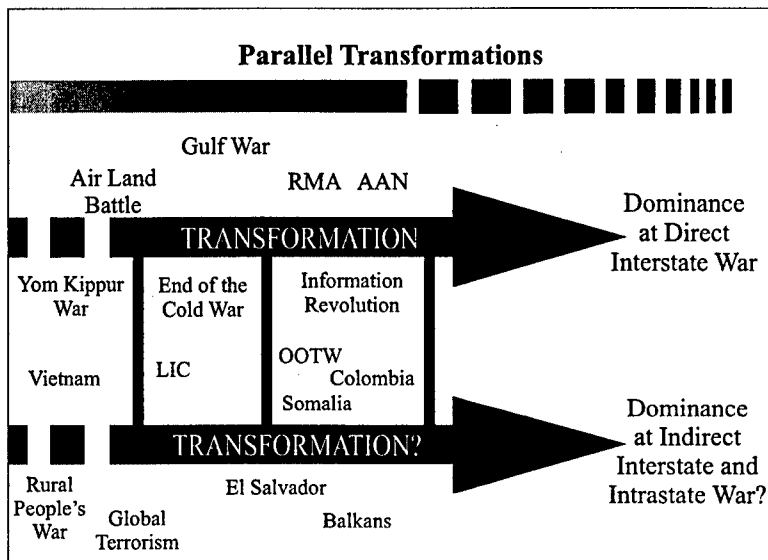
Parallel Transformations

Gulf War

Air Land Battle

RMA AAN

TRANSFORMATION

Dominance at Direct Interstate War

Yom Kippur War

End of the Cold War

Information Revolution

Vietnam

LIC

OOTW

Colombia

Somalia

TRANSFORMATION?

Dominance at Indirect Interstate and Intrastate War?

Rural People's War

Global Terrorism

El Salvador

Balkans